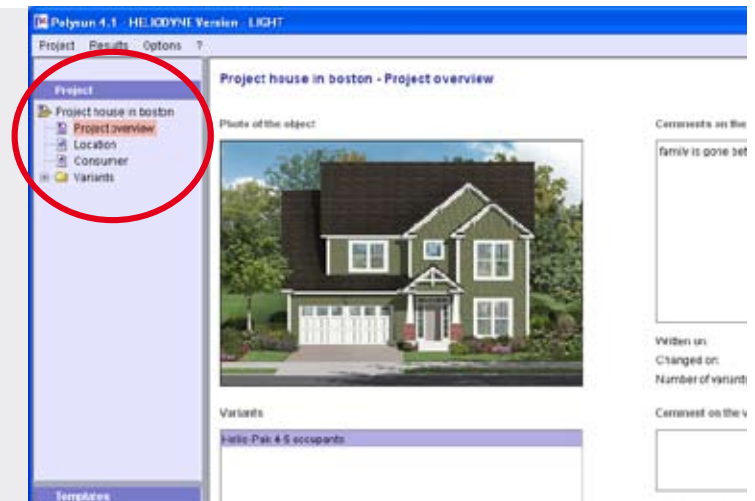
Polysun 4.1 - HELIODYNE Version - LIGHT

Project Results Options ?

Project

Project house in boston
Project overview
Location
Consumer
Variants

Templates

Project house in boston - Project overview

Photo of the object

Comments on the

family is gone bet

Written on:
Changed on:
Number of variants

Variants

Helio-Pak 4-5 occupants

Comment on the v